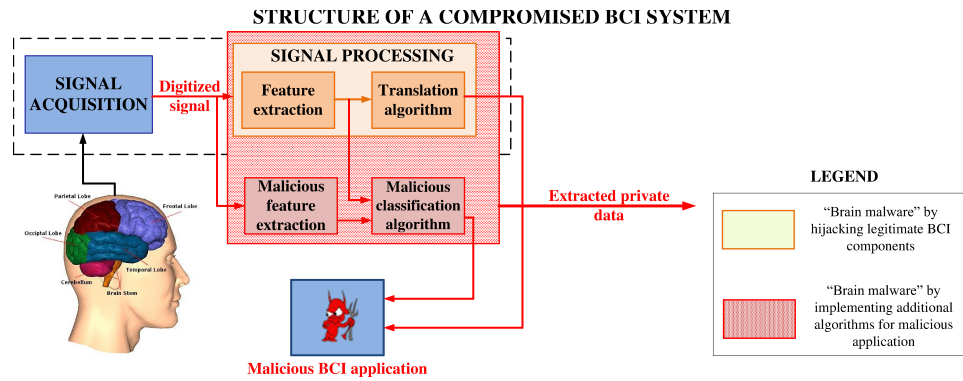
STRUCTURE OF A COMPROMISED BCI SYSTEM

SIGNAL ACQUISITION

Digitized signal

SIGNAL PROCESSING

Feature extraction

Translation algorithm

Malicious feature extraction

Malicious classification algorithm

Extracted private data

Parietal Lobe

Frontal Lobe

Occipital Lobe

Temporal Lobe

Cerebellum

Brain Stem

Malicious BCI application

LEGEND

"Brain malware" by hijacking legitimate BCI components

"Brain malware" by implementing additional algorithms for malicious application